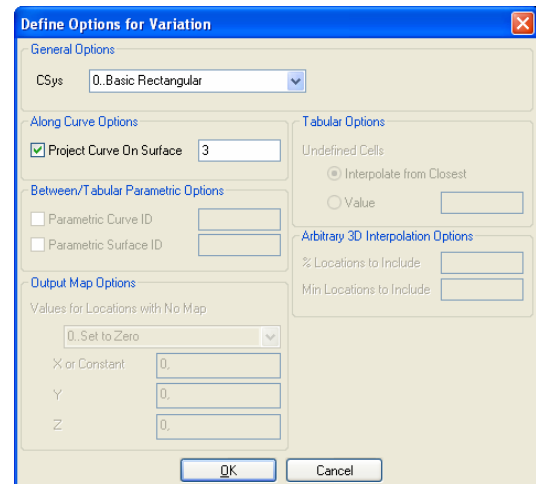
Define Options for Variation

General Options

CSys 0..Basic Rectangular

Along Curve Options

Project Curve On Surface 3

Between/Tabular Parametric Options

Parametric Curve ID

Parametric Surface ID

Output Map Options

Values for Locations with No Map

0..Set to Zero

X or Constant 0.

Y 0.

Z 0.

Tabular Options

Undefined Cells

Interpolate from Closest

Value

Arbitrary 3D Interpolation Options

% Locations to Include

Min Locations to Include

OK Cancel